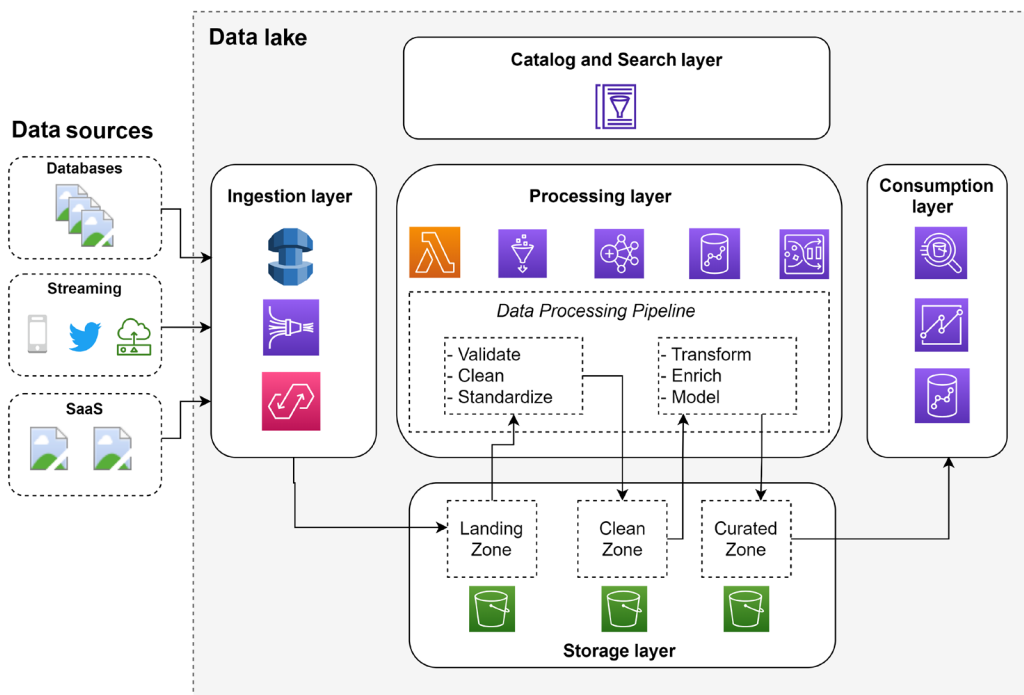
Data lake

Catalog and Search layer

Data sources

Databases

Streaming

SaaS

Ingestion layer

Processing layer

Data Processing Pipeline

- Validate
- Clean
- Standardize

- Transform
- Enrich
- Model

Consumption layer

Landing Zone

Clean Zone

Curated Zone

Storage layer